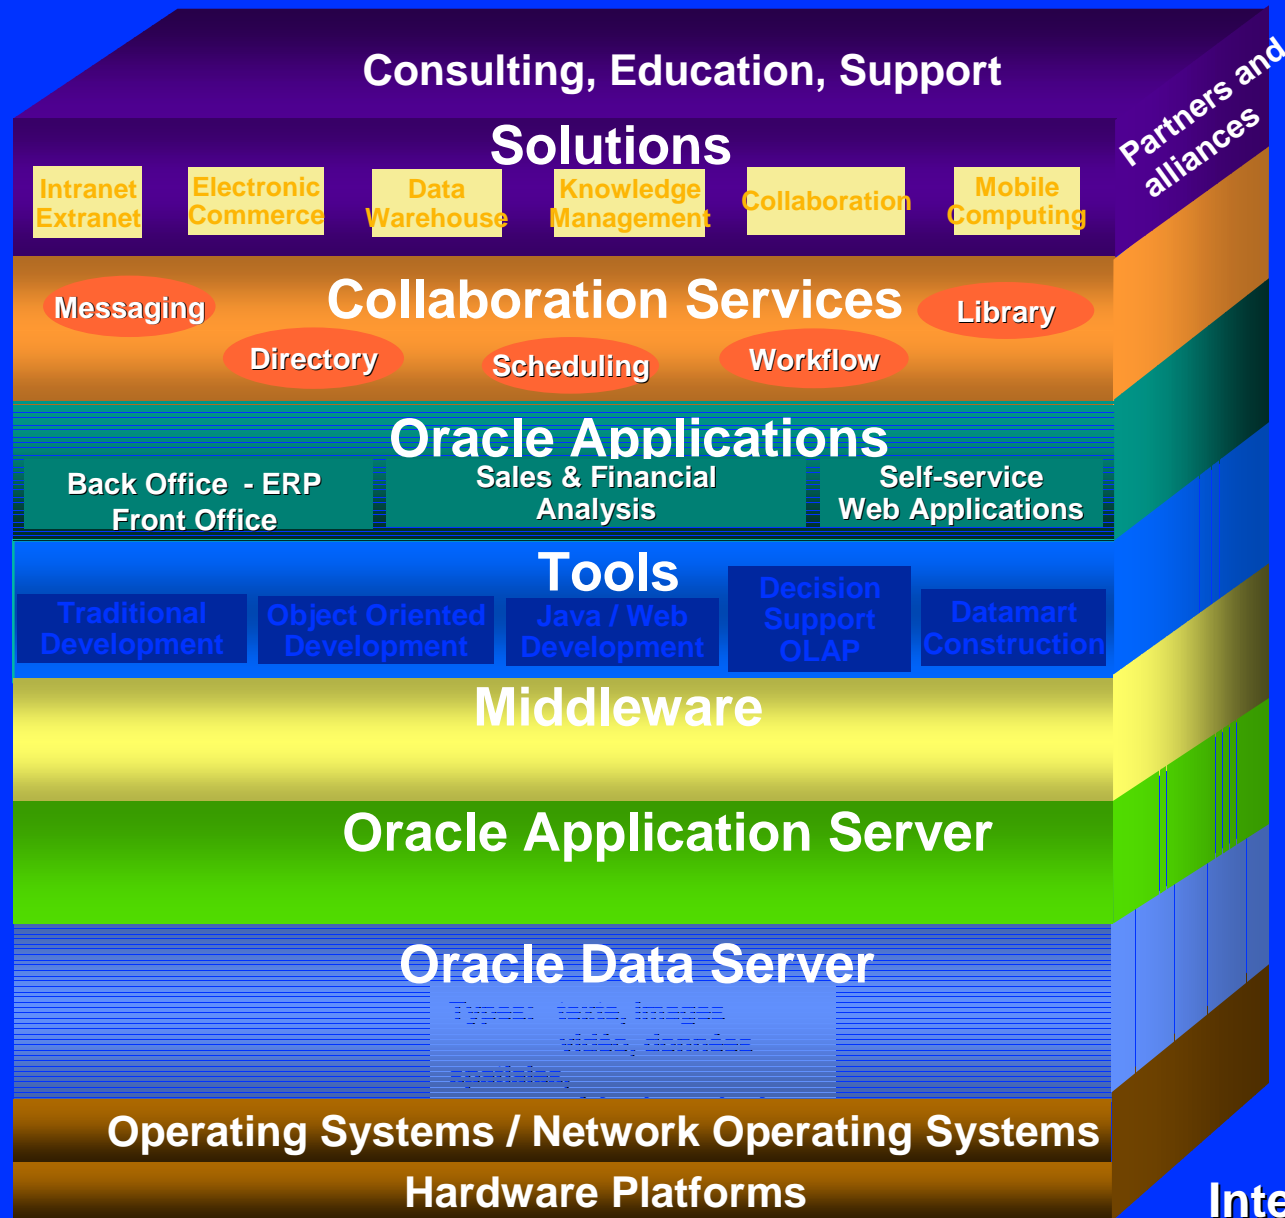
Consulting, Education, Support

Partners and alliances

Solutions

Intranet Extranet

Electronic Commerce

Data Warehouse

Knowledge Management

Collaboration

Mobile Computing

Collaboration Services

Messaging

Library

Directory

Scheduling

Workflow

Oracle Applications

Back Office - ERP Front Office

Sales & Financial Analysis

Self-service Web Applications

Tools

Traditional Development

Object Oriented Development

Java / Web Development

Decision Support OLAP

Datamart Construction

Middleware

Oracle Application Server

Oracle Data Server

Types: texts, images video, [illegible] spatial, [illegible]

Operating Systems / Network Operating Systems

Hardware Platforms

Inte